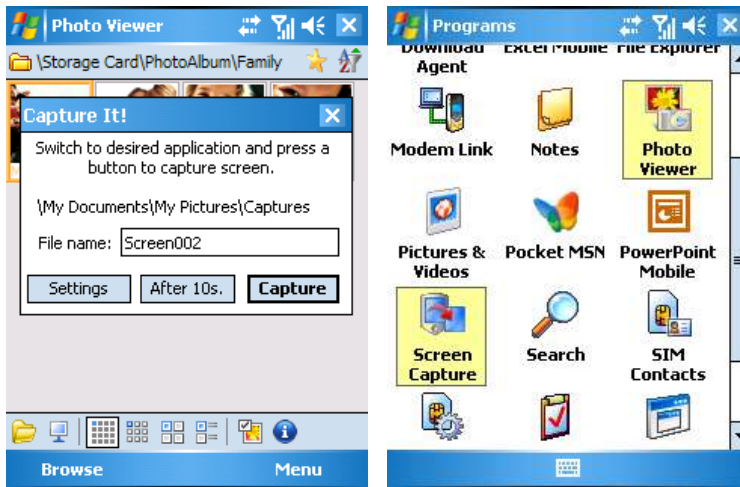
Photo Viewer

\Storage Card\PhotoAlbum\Family

Capture It!

Switch to desired application and press a button to capture screen.

\My Documents\My Pictures\Captures

File name: Screen002

Settings After 10s. Capture

Browse Menu

Programs

Download Agent Excel Mobile File Explorer

Modem Link Notes Photo Viewer

Pictures & Videos Pocket MSN PowerPoint Mobile

Screen Capture Search SIM Contacts